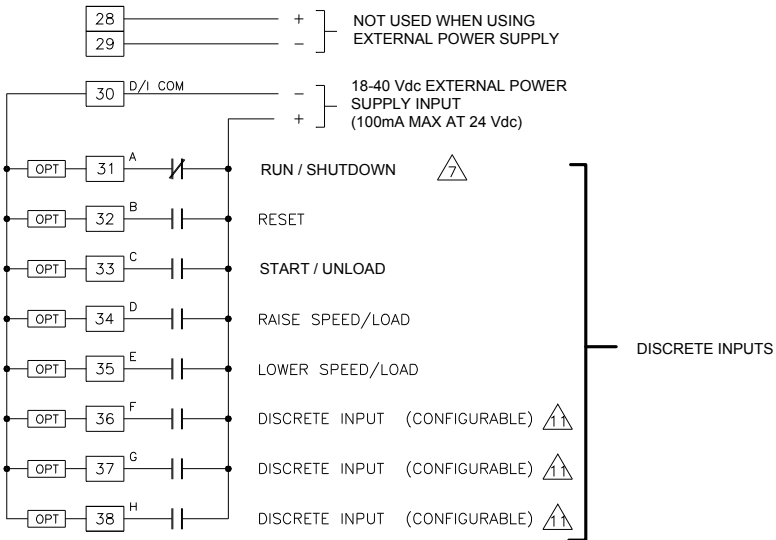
28 +
29 −
NOT USED WHEN USING EXTERNAL POWER SUPPLY

30 D/I COM −
+
18-40 Vdc EXTERNAL POWER SUPPLY INPUT (100mA MAX AT 24 Vdc)

OPT 31 A RUN / SHUTDOWN 7
OPT 32 B RESET
OPT 33 C START / UNLOAD
OPT 34 D RAISE SPEED/LOAD
OPT 35 E LOWER SPEED/LOAD
OPT 36 F DISCRETE INPUT (CONFIGURABLE) 11
OPT 37 G DISCRETE INPUT (CONFIGURABLE) 11
OPT 38 H DISCRETE INPUT (CONFIGURABLE) 11

DISCRETE INPUTS